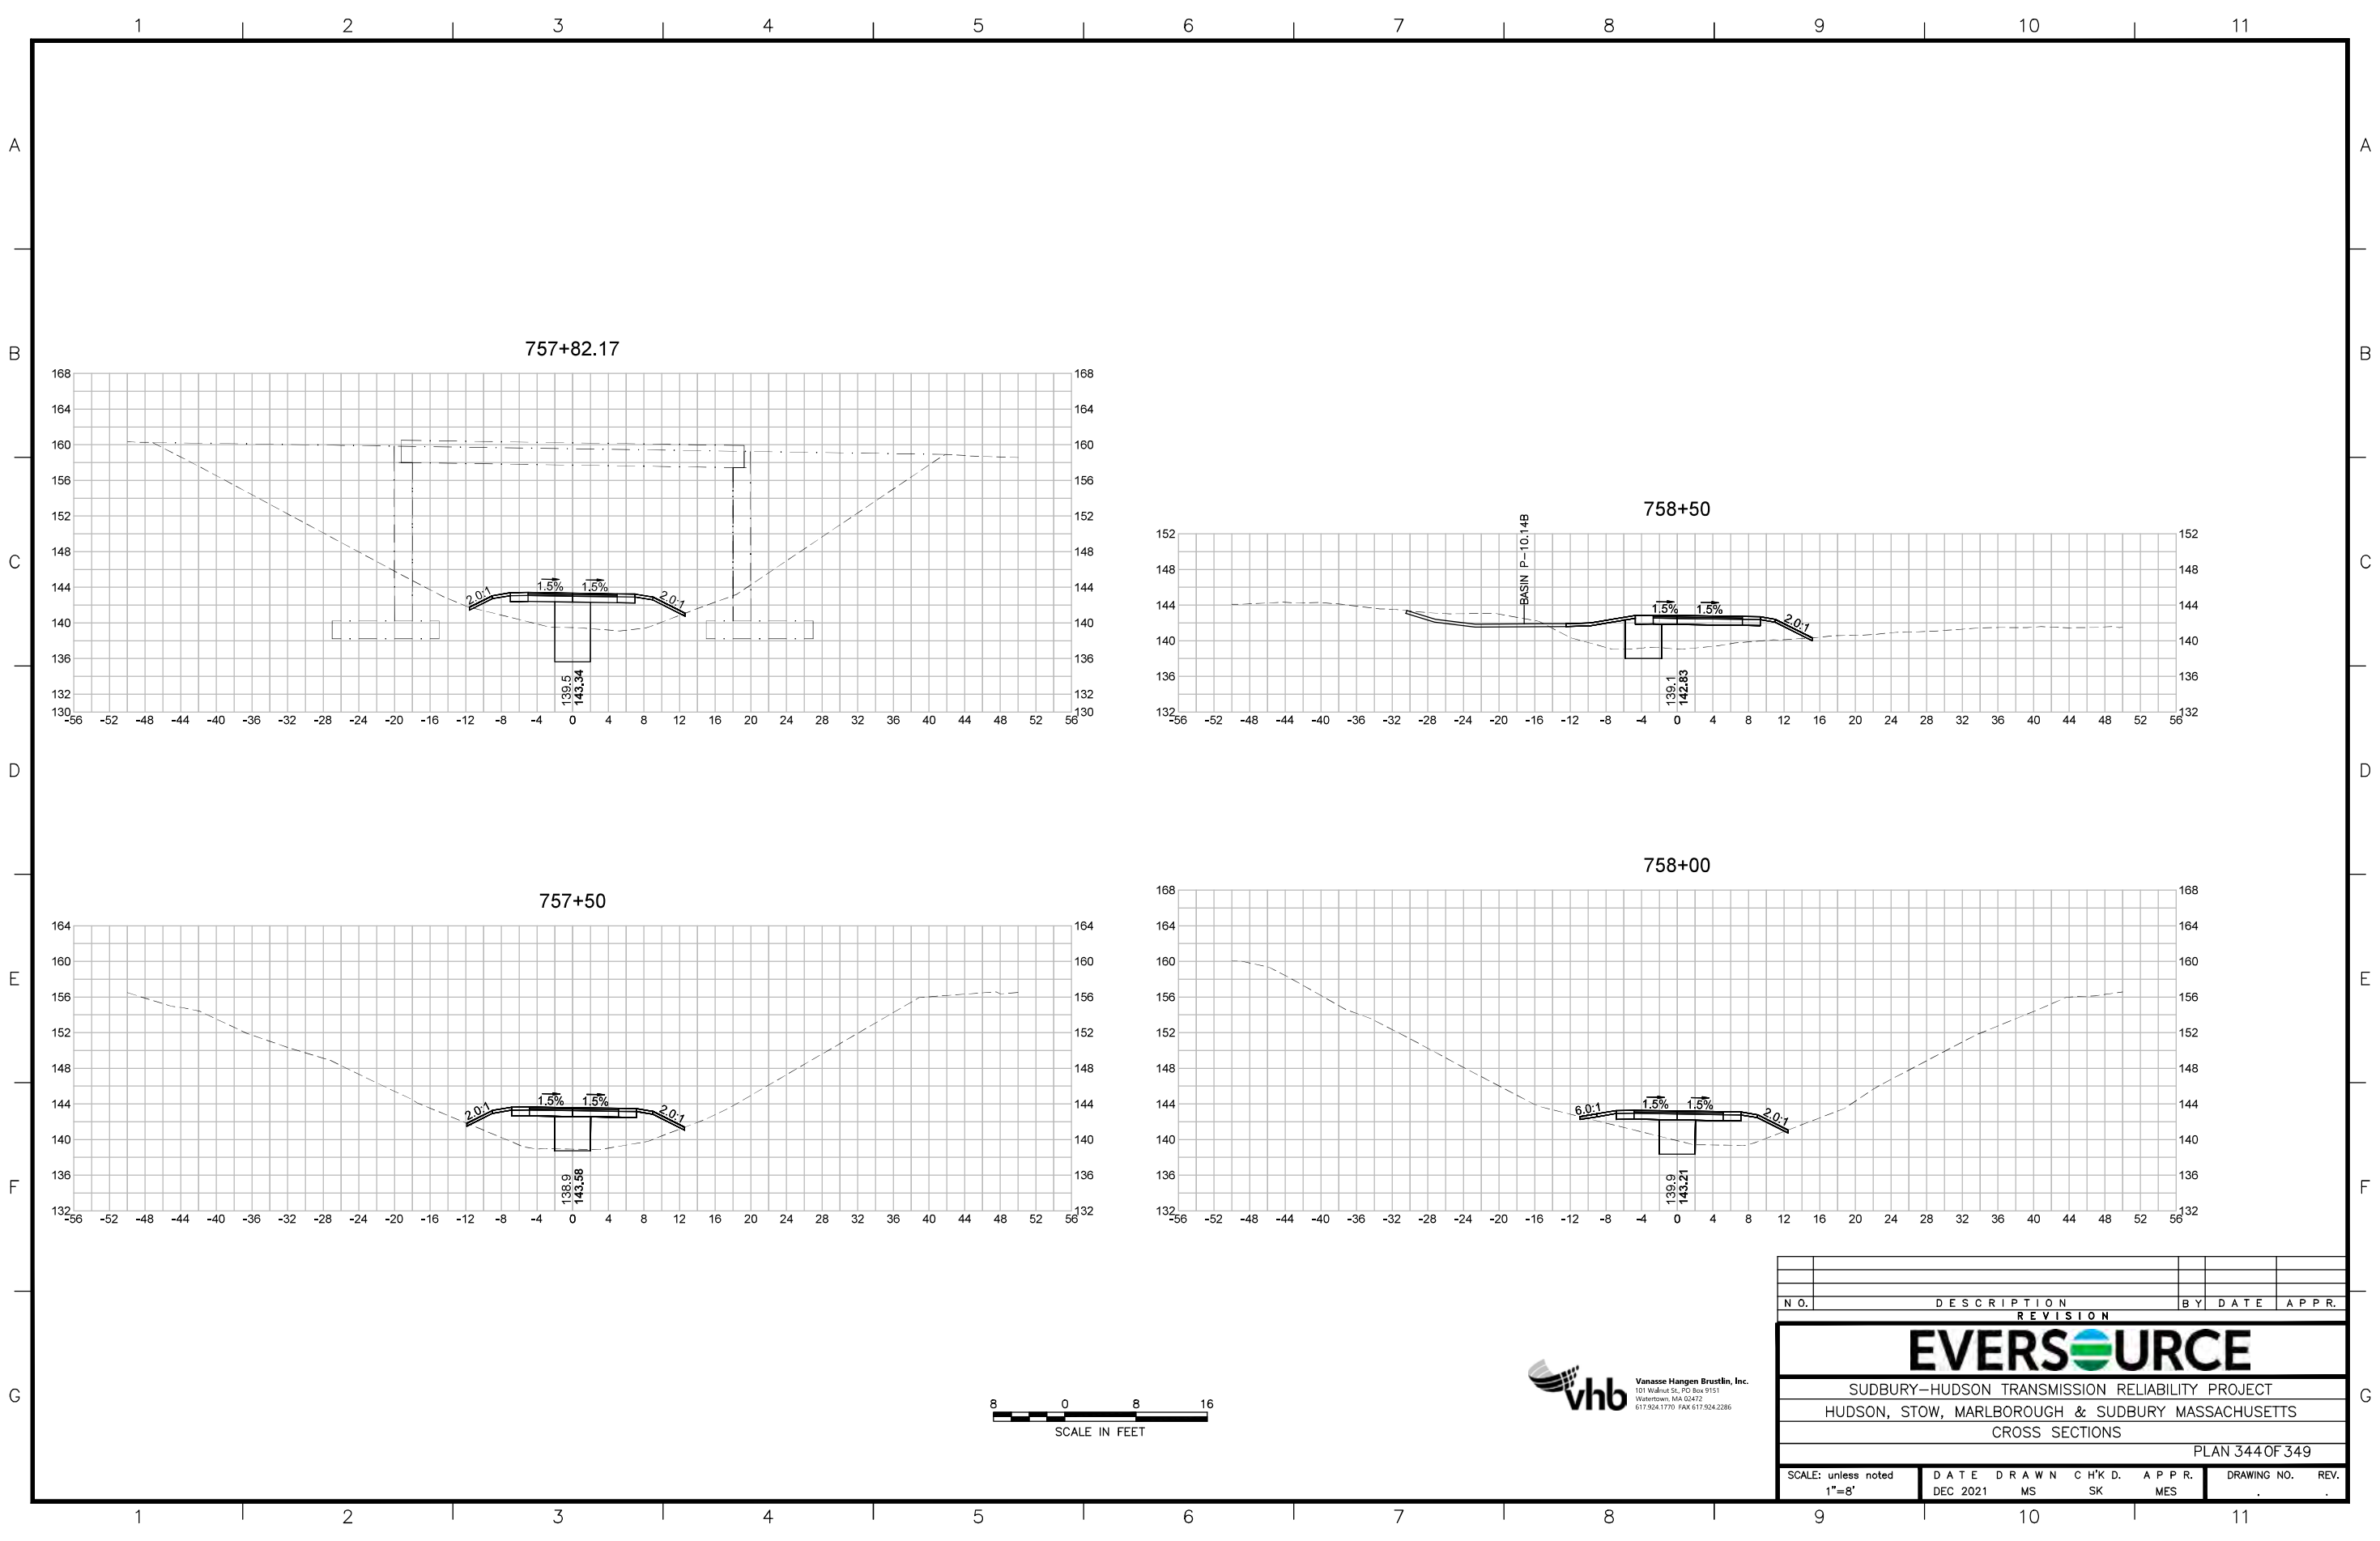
1 2 3 4 5 6 7 8 9 10 11

A B C D E F G

757+82.17

168 164 160 156 152 148 144 140 136 132 130

2.0:1 1.5% 1.5% 2.0:1

139.5
143.34

-56 -52 -48 -44 -40 -36 -32 -28 -24 -20 -16 -12 -8 -4 0 4 8 12 16 20 24 28 32 36 40 44 48 52 56

758+50

152 148 144 140 136 132

BASIN P-10.14B

1.5% 1.5% 2.0:1

139.1
142.83

-56 -52 -48 -44 -40 -36 -32 -28 -24 -20 -16 -12 -8 -4 0 4 8 12 16 20 24 28 32 36 40 44 48 52 56

757+50

164 160 156 152 148 144 140 136 132

2.0:1 1.5% 1.5% 2.0:1

138.9
143.58

-56 -52 -48 -44 -40 -36 -32 -28 -24 -20 -16 -12 -8 -4 0 4 8 12 16 20 24 28 32 36 40 44 48 52 56

758+00

168 164 160 156 152 148 144 140 136 132

6.0:1 1.5% 1.5% 2.0:1

139.9
143.21

-56 -52 -48 -44 -40 -36 -32 -28 -24 -20 -16 -12 -8 -4 0 4 8 12 16 20 24 28 32 36 40 44 48 52 56

8 0 8 16
SCALE IN FEET

vhb Vanasse Hangen Brustlin, Inc.
101 Walnut St., PO Box 9151
Watertown, MA 02472
617.924.1770 FAX 617.924.2286

| NO. | DESCRIPTION | BY | DATE | APPR. |
|---|---|---|---|---|

REVISION

EVERSOURCE

SUDBURY–HUDSON TRANSMISSION RELIABILITY PROJECT
HUDSON, STOW, MARLBOROUGH & SUDBURY MASSACHUSETTS
CROSS SECTIONS

PLAN 344 OF 349

| SCALE: unless noted 1"=8' | DATE DEC 2021 | DRAWN MS | CH'KD. SK | APPR. MES | DRAWING NO. . | REV. . |
|---|---|---|---|---|---|---|